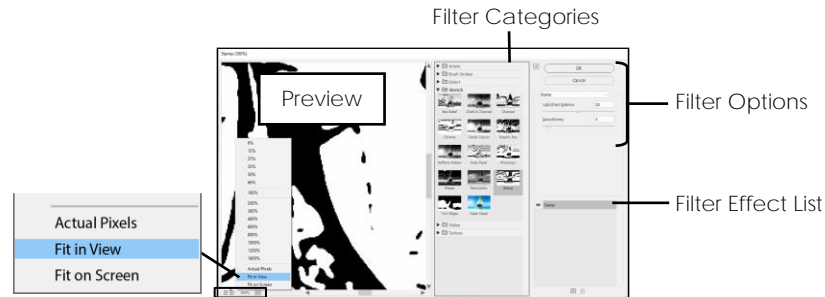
Filter Categories

Stamp (50%)

Preview

Filter Options

Filter Effect List

6%
12%
25%
33%
50%
66%
100%
200%
300%
400%
800%
1600%
1200%
1600%
Actual Pixels
Fit in View
Fit on Screen

Actual Pixels
Fit in View
Fit on Screen

50%

Artistic
Brush Strokes
Distort
Sketch
Bas Relief
Chalk & Charcoal
Charcoal
Chrome
Conté Crayon
Graphic Pen
Halftone Pattern
Note Paper
Photocopy
Plaster
Reticulation
Stamp
Torn Edges
Water Paper
Stylize
Texture

OK
Cancel
Stamp
Light/Dark Balance
Smoothness

Stamp